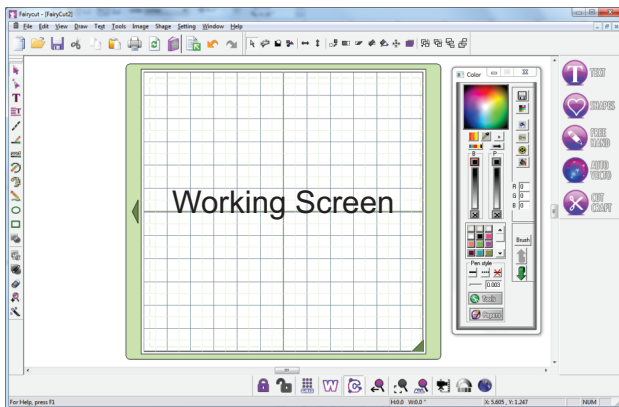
Fairycut - [FairyCut2]

File Edit View Draw Text Tools Image Shape Setting Window Help

Working Screen

Color

B P

R 0
G 0
B 0

Brush

Pen style

0.003

Tools

Eraser

TEXT

SHAPES

FREE HAND

AUTO VECTO

CUT CRAFT

For Help, press F1

H:0.0 W:0.0 °

X: 5.605 , Y: 1.247

NUM